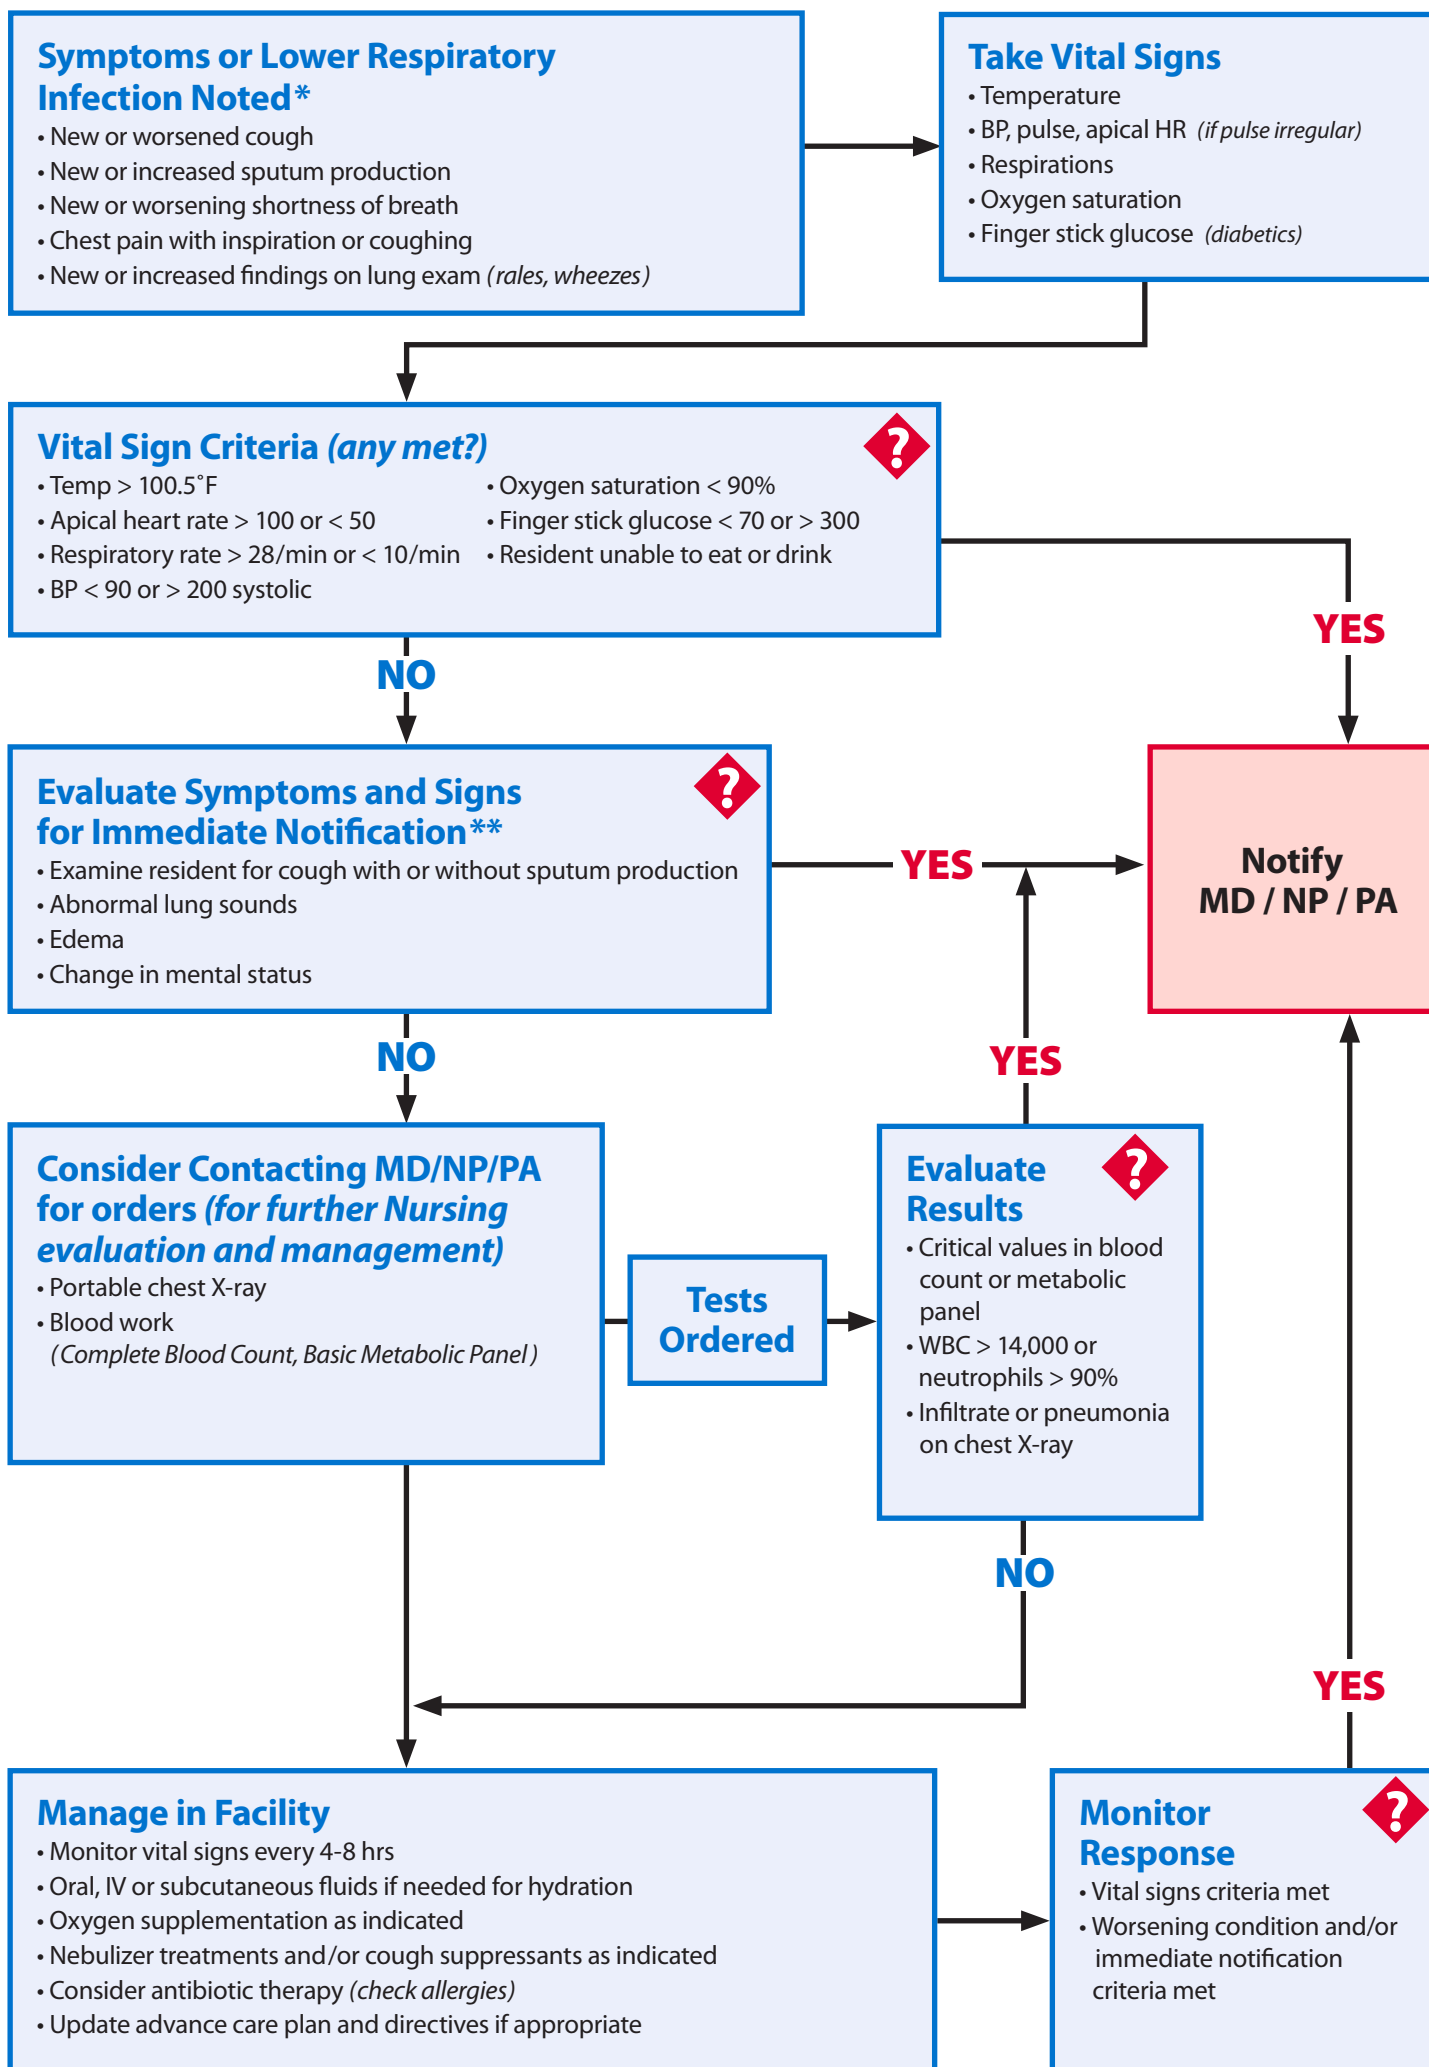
Symptoms or Lower Respiratory Infection Noted*
• New or worsened cough
• New or increased sputum production
• New or worsening shortness of breath
• Chest pain with inspiration or coughing
• New or increased findings on lung exam (rales, wheezes)

Take Vital Signs
• Temperature
• BP, pulse, apical HR (if pulse irregular)
• Respirations
• Oxygen saturation
• Finger stick glucose (diabetics)

Vital Sign Criteria (any met?)
• Temp > 100.5˚F
• Apical heart rate > 100 or < 50
• Respiratory rate > 28/min or < 10/min
• BP < 90 or > 200 systolic
• Oxygen saturation < 90%
• Finger stick glucose < 70 or > 300
• Resident unable to eat or drink

YES

NO

Evaluate Symptoms and Signs for Immediate Notification**
• Examine resident for cough with or without sputum production
• Abnormal lung sounds
• Edema
• Change in mental status

YES

Notify MD / NP / PA

NO

YES

Consider Contacting MD/NP/PA for orders (for further Nursing evaluation and management)
• Portable chest X-ray
• Blood work
(Complete Blood Count, Basic Metabolic Panel)

Tests Ordered

Evaluate Results
• Critical values in blood count or metabolic panel
• WBC > 14,000 or neutrophils > 90%
• Infiltrate or pneumonia on chest X-ray

NO

YES

Manage in Facility
• Monitor vital signs every 4-8 hrs
• Oral, IV or subcutaneous fluids if needed for hydration
• Oxygen supplementation as indicated
• Nebulizer treatments and/or cough suppressants as indicated
• Consider antibiotic therapy (check allergies)
• Update advance care plan and directives if appropriate

Monitor Response
• Vital signs criteria met
• Worsening condition and/or immediate notification criteria met